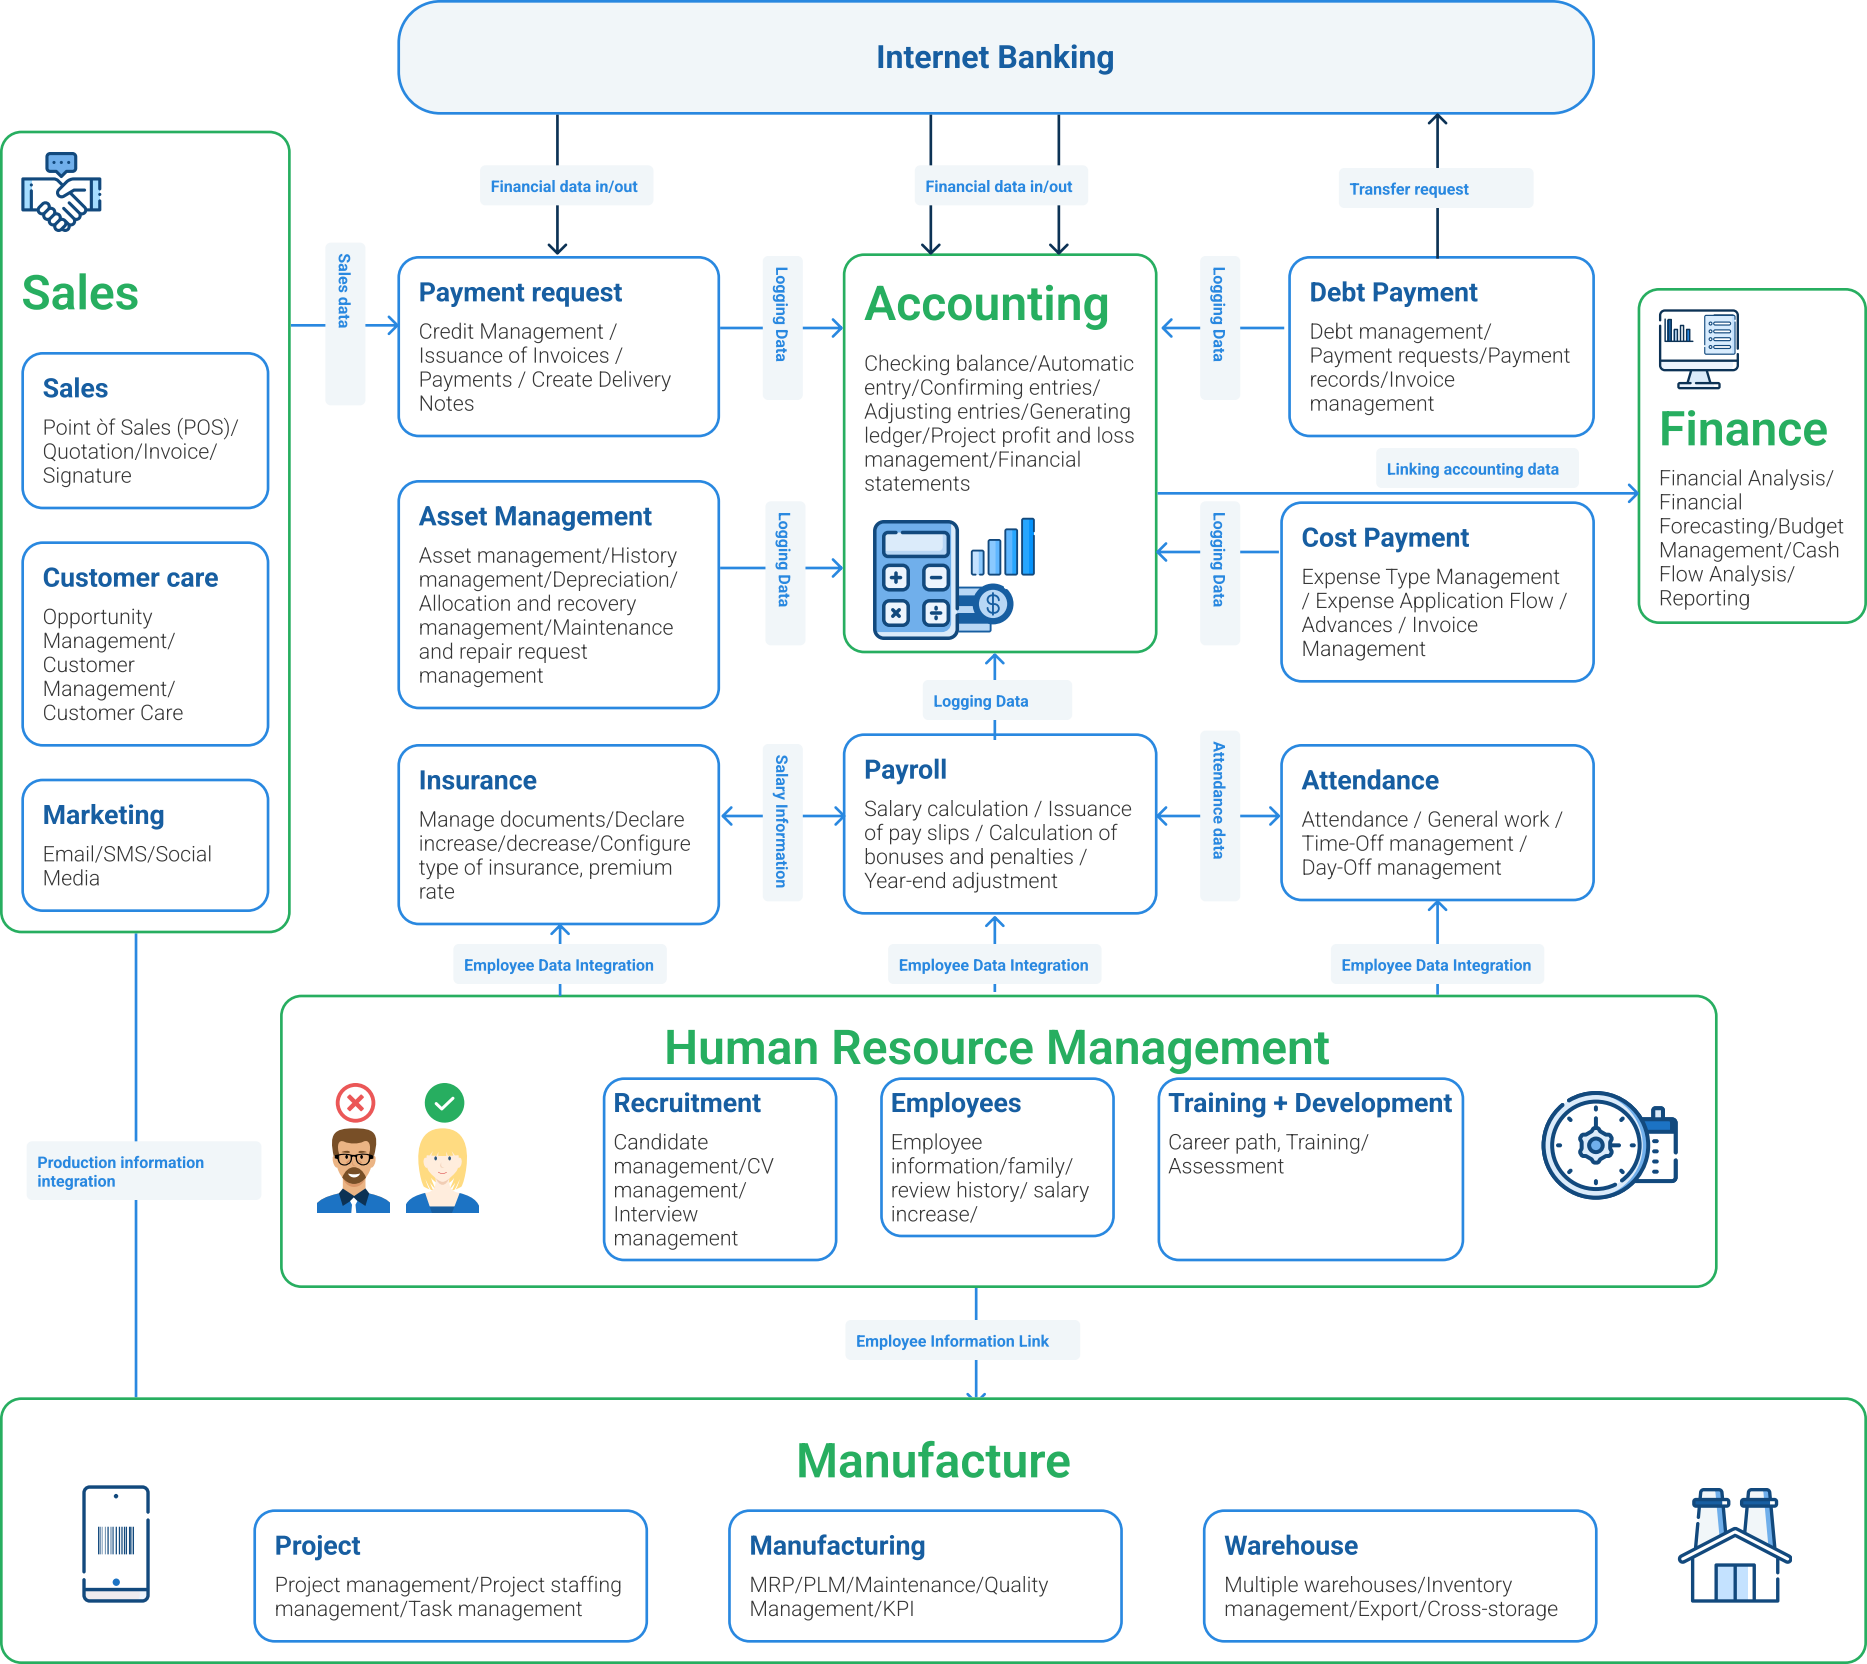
Internet Banking

Financial data in/out

Financial data in/out

Transfer request

Sales

Sales data

Sales
Point of Sales (POS)/ Quotation/Invoice/ Signature

Customer care
Opportunity Management/ Customer Management/ Customer Care

Marketing
Email/SMS/Social Media

Payment request
Credit Management / Issuance of Invoices / Payments / Create Delivery Notes

Logging Data

Accounting
Checking balance/Automatic entry/Confirming entries/ Adjusting entries/Generating ledger/Project profit and loss management/Financial statements

Logging Data

Debt Payment
Debt management/ Payment requests/Payment records/Invoice management

Finance
Financial Analysis/ Financial Forecasting/Budget Management/Cash Flow Analysis/ Reporting

Linking accounting data

Asset Management
Asset management/History management/Depreciation/ Allocation and recovery management/Maintenance and repair request management

Logging Data

Logging Data

Cost Payment
Expense Type Management / Expense Application Flow / Advances / Invoice Management

Logging Data

Insurance
Manage documents/Declare increase/decrease/Configure type of insurance, premium rate

Salary Information

Payroll
Salary calculation / Issuance of pay slips / Calculation of bonuses and penalties / Year-end adjustment

Attendance data

Attendance
Attendance / General work / Time-Off management / Day-Off management

Employee Data Integration

Employee Data Integration

Employee Data Integration

Production information integration

Human Resource Management

Recruitment
Candidate management/CV management/ Interview management

Employees
Employee information/family/ review history/ salary increase/

Training + Development
Career path, Training/ Assessment

Employee Information Link

Manufacture

Project
Project management/Project staffing management/Task management

Manufacturing
MRP/PLM/Maintenance/Quality Management/KPI

Warehouse
Multiple warehouses/Inventory management/Export/Cross-storage